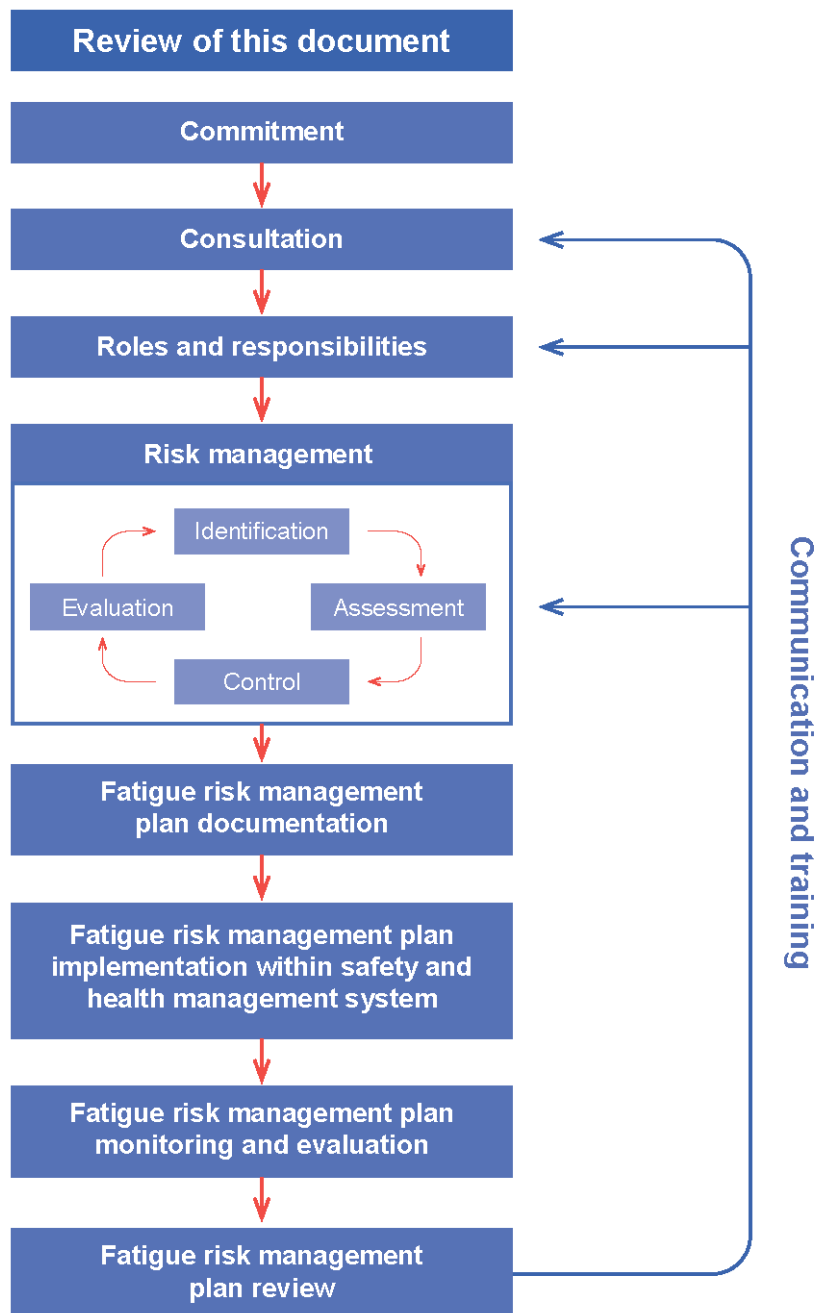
Review of this document

Commitment

Consultation

Roles and responsibilities

Risk management

Identification

Evaluation

Assessment

Control

Fatigue risk management plan documentation

Fatigue risk management plan implementation within safety and health management system

Fatigue risk management plan monitoring and evaluation

Fatigue risk management plan review

Communication and training